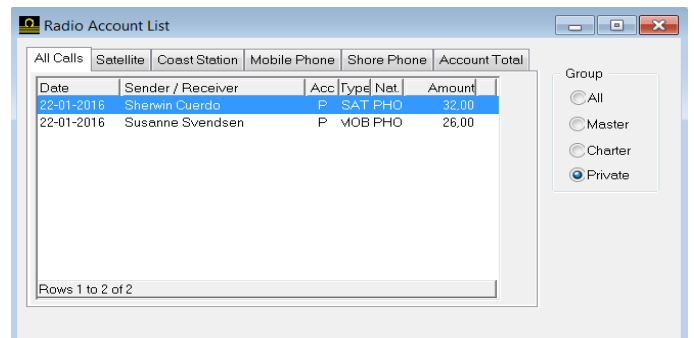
Radio Account List

All Calls | Satellite | Coast Station | Mobile Phone | Shore Phone | Account Total

| Date | Sender / Receiver | Acc | Type | Nat. | Amount |
|---|---|---|---|---|---|
| 22-01-2016 | Sherwin Cuerdo | P | SAT | PHO | 32,00 |
| 22-01-2016 | Susanne Svendsen | P | MOB | PHO | 26,00 |

Rows 1 to 2 of 2

Group
All
Master
Charter
Private